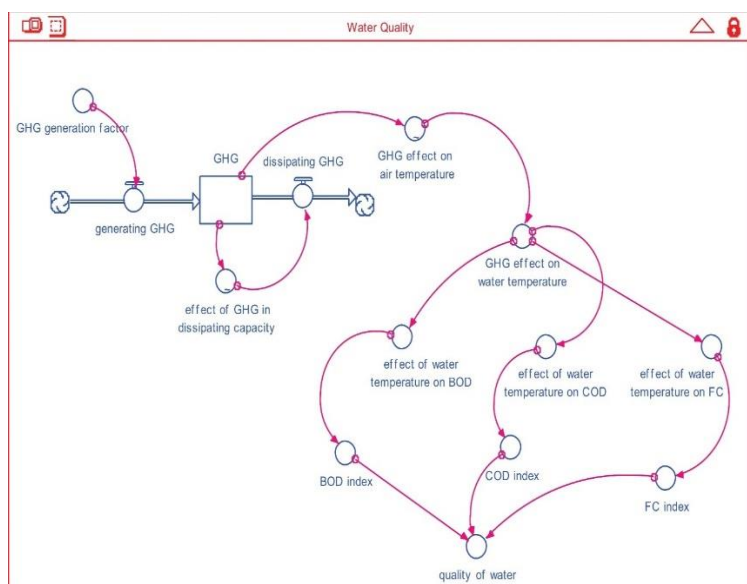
Water Quality

GHG generation factor

GHG

dissipating GHG

GHG effect on air temperature

generating GHG

effect of GHG in dissipating capacity

GHG effect on water temperature

effect of water temperature on BOD

effect of water temperature on COD

effect of water temperature on FC

BOD index

COD index

FC index

quality of water